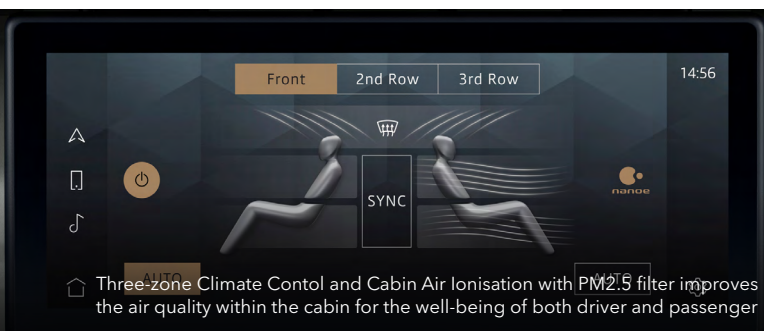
Front
2nd Row
3rd Row
14:56

SYNC

nanoe

AUTO
AUTO

Three-zone Climate Contol and Cabin Air Ionisation with PM2.5 filter improves the air quality within the cabin for the well-being of both driver and passenger